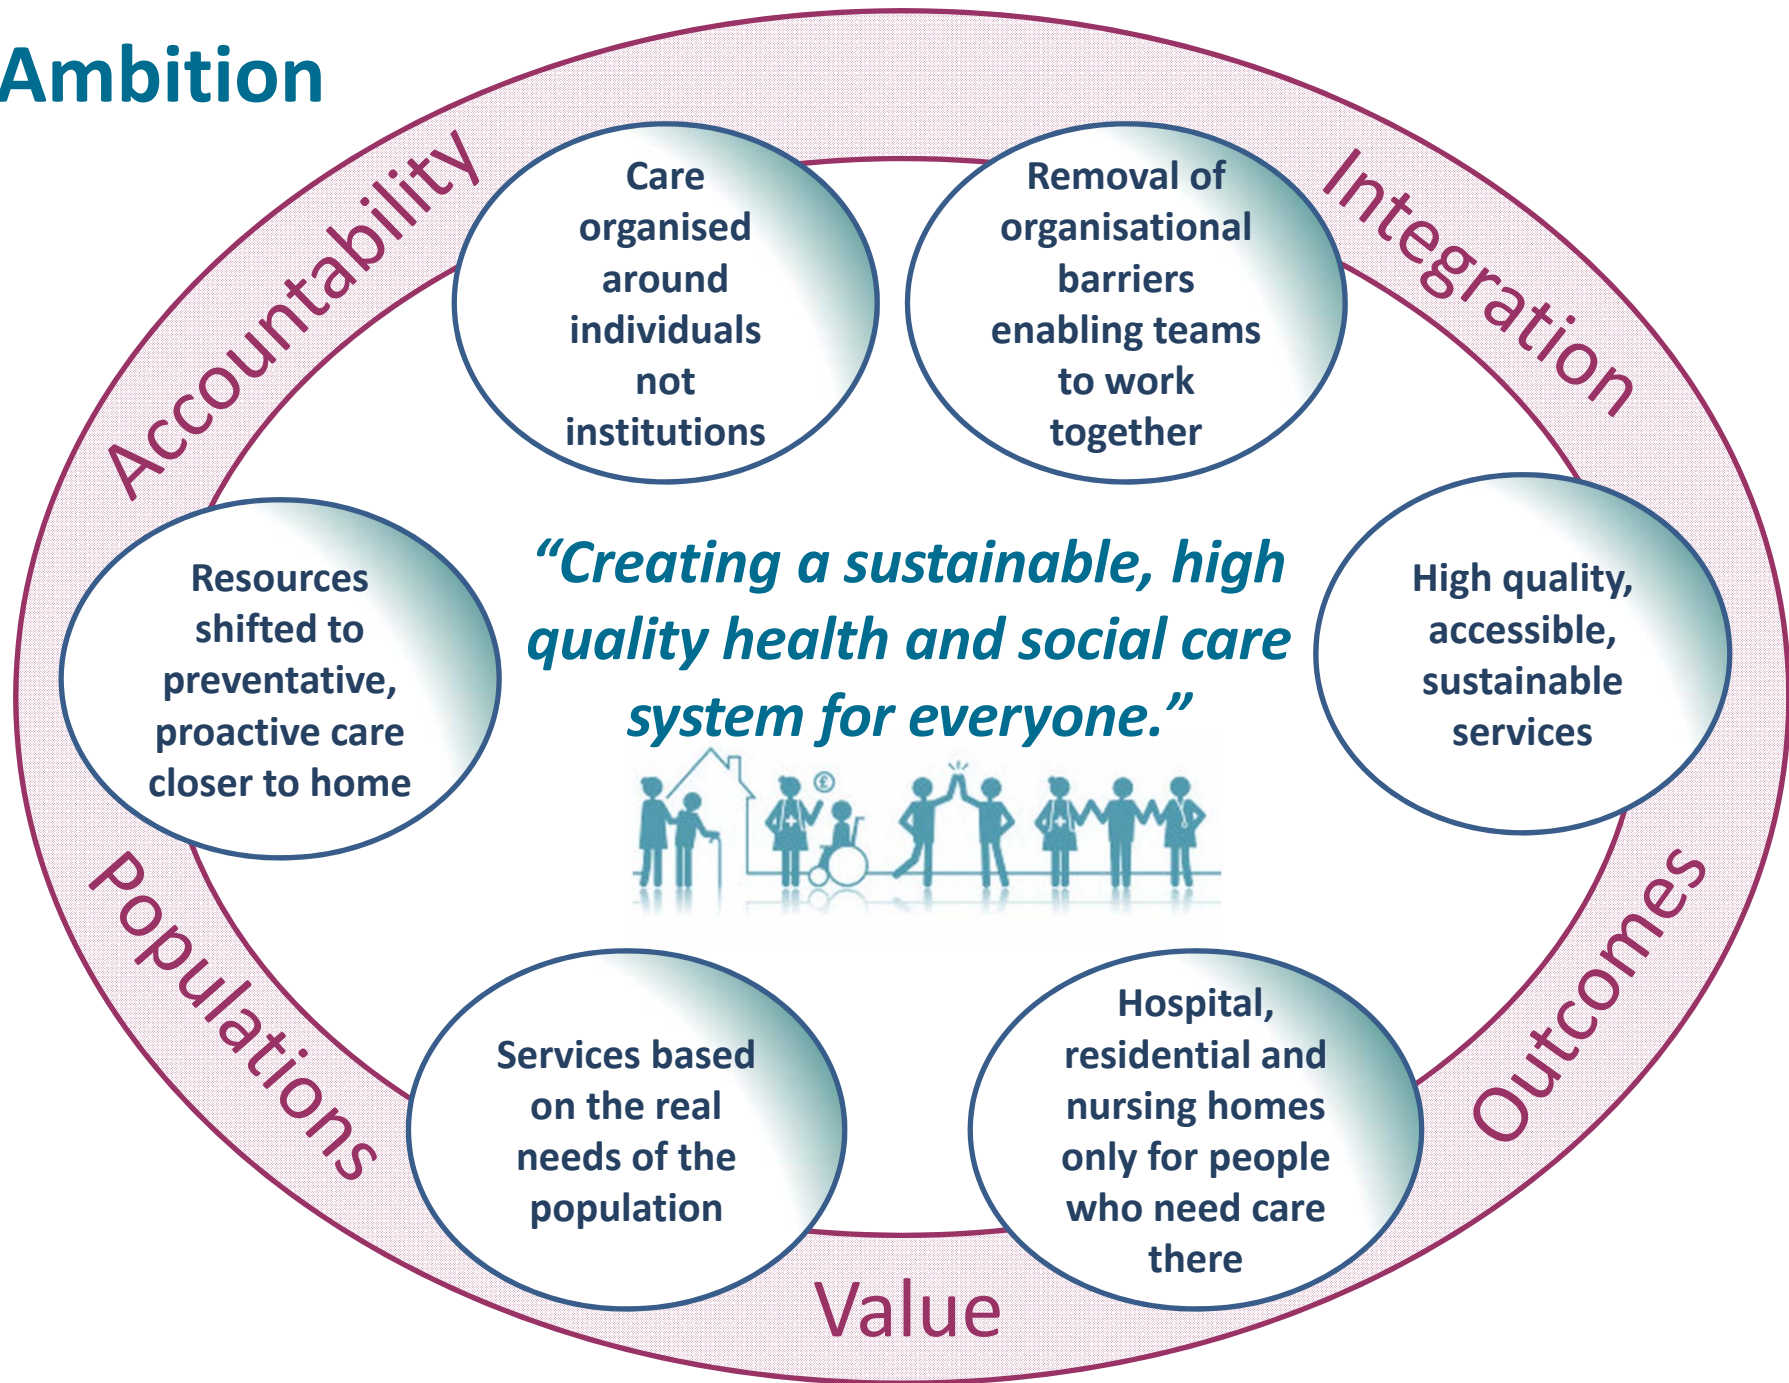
Ambition

Accountability

Integration

Care organised around individuals not institutions

Removal of organisational barriers enabling teams to work together

Resources shifted to preventative, proactive care closer to home

“Creating a sustainable, high quality health and social care system for everyone.”

High quality, accessible, sustainable services

Services based on the real needs of the population

Hospital, residential and nursing homes only for people who need care there

Populations

Outcomes

Value